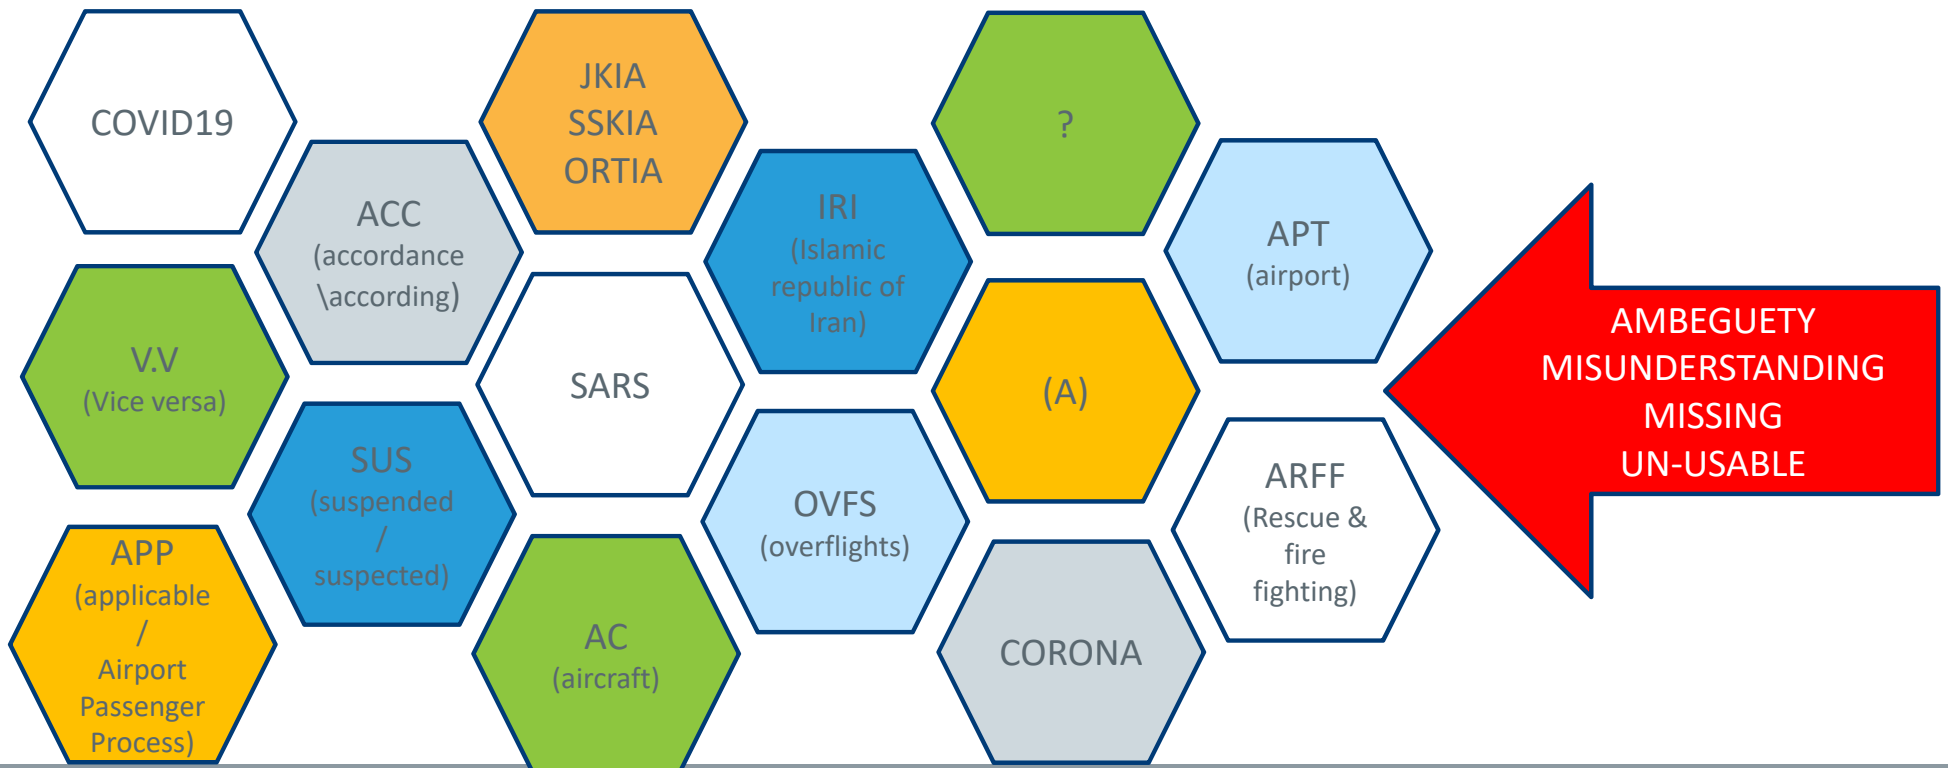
COVID19

ACC
(accordance
\according)

V.V
(Vice versa)

SUS
(suspended
/
suspected)

APP
(applicable
/
Airport
Passenger
Process)

JKIA
SSKIA
ORTIA

SARS

AC
(aircraft)

IRI
(Islamic
republic of
Iran)

OVFS
(overflights)

?

(A)

CORONA

APT
(airport)

ARFF
(Rescue &
fire
fighting)

AMBEGUETY
MISUNDERSTANDING
MISSING
UN-USABLE